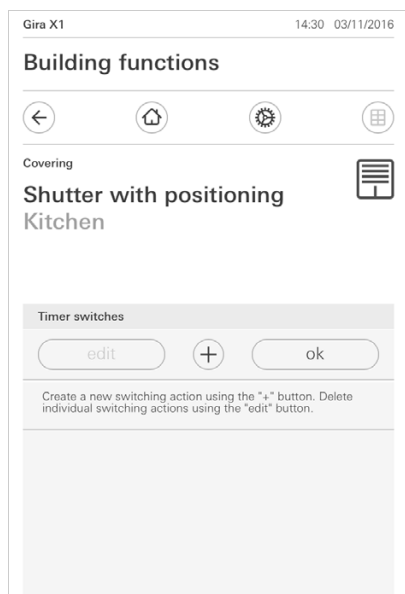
Gira X1

14:30 03/11/2016

Building functions

Covering

Shutter with positioning
Kitchen

Timer switches

edit

+

ok

Create a new switching action using the "+" button. Delete individual switching actions using the "edit" button.